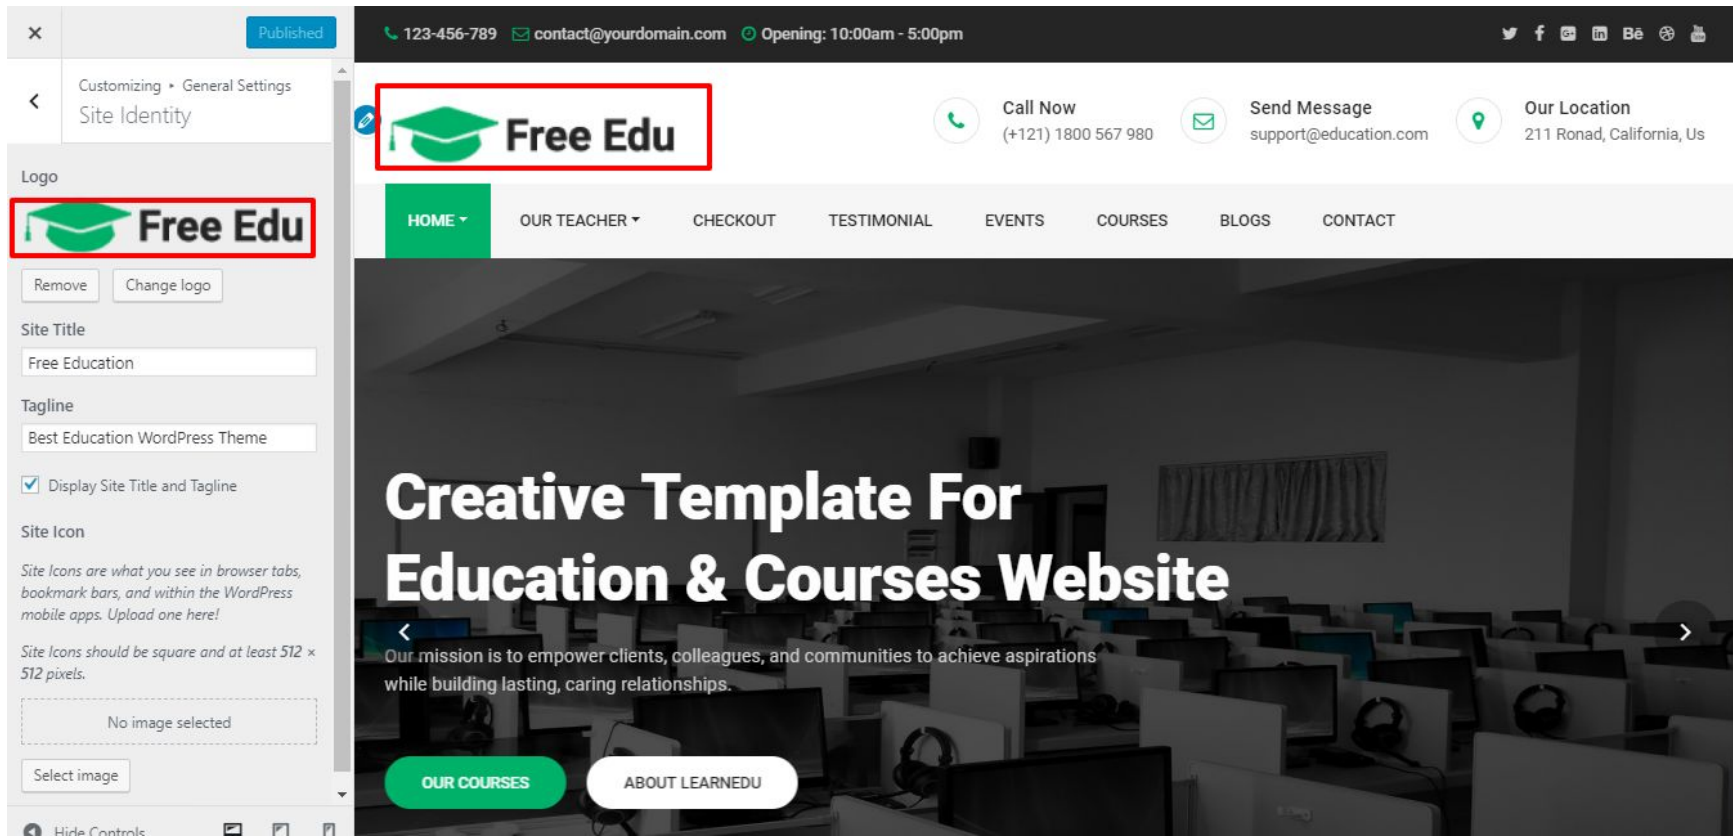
×
Published

Customizing ▸ General Settings
Site Identity

Logo

Free Edu

Remove
Change logo

Site Title
Free Education

Tagline
Best Education WordPress Theme

Display Site Title and Tagline

Site Icon

Site Icons are what you see in browser tabs, bookmark bars, and within the WordPress mobile apps. Upload one here!

Site Icons should be square and at least 512 × 512 pixels.

No image selected

Select image

Hide Controls

123-456-789 contact@yourdomain.com Opening: 10:00am - 5:00pm

Free Edu

Call Now
(+121) 1800 567 980

Send Message
support@education.com

Our Location
211 Ronad, California, Us

HOME
OUR TEACHER
CHECKOUT
TESTIMONIAL
EVENTS
COURSES
BLOGS
CONTACT

Creative Template For Education & Courses Website

Our mission is to empower clients, colleagues, and communities to achieve aspirations while building lasting, caring relationships.

OUR COURSES
ABOUT LEARNEDU